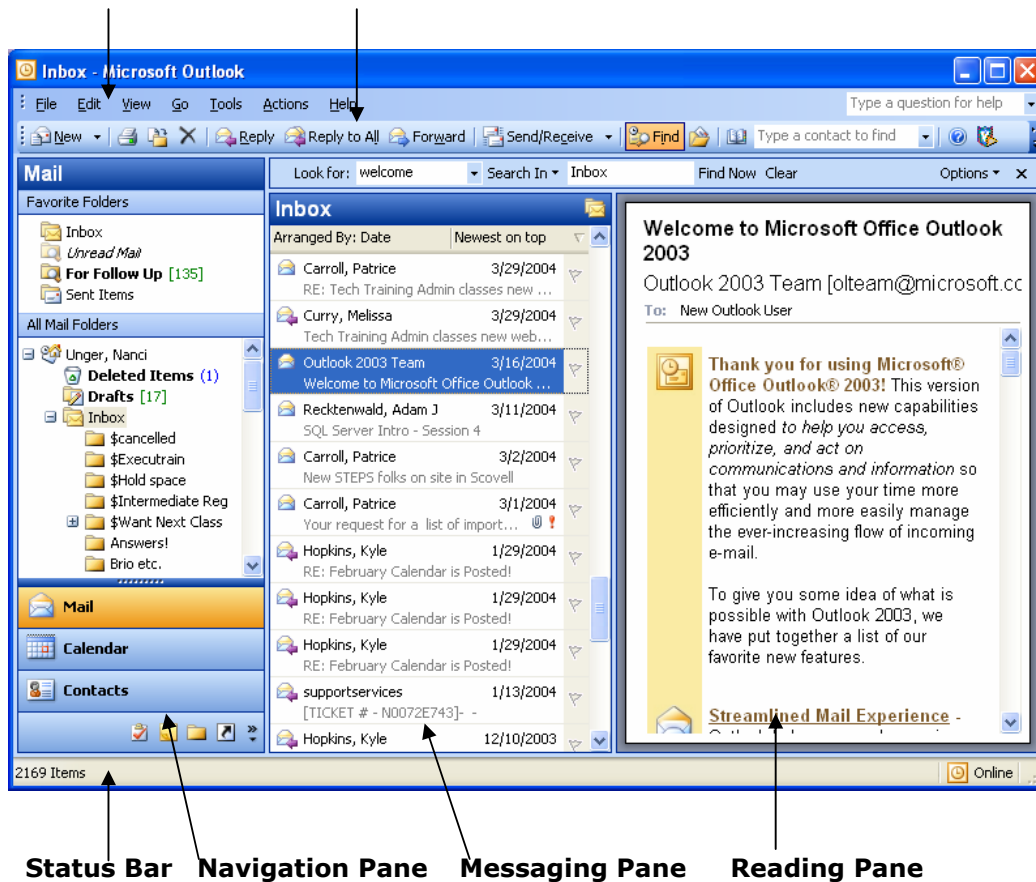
Inbox - Microsoft Outlook

File Edit View Go Tools Actions Help

Type a question for help

New Reply Reply to All Forward Send/Receive Find Type a contact to find

Mail

Look for: welcome Search In Inbox Find Now Clear Options

Favorite Folders

Inbox
Unread Mail
For Follow Up [135]
Sent Items

All Mail Folders

Unger, Nanci
Deleted Items (1)
Drafts [17]
Inbox
$cancelled
$Executrain
$Hold space
$Intermediate Reg
$Want Next Class
Answers!
Brio etc.

Mail
Calendar
Contacts

Inbox

Arranged By: Date Newest on top

Carroll, Patrice 3/29/2004
RE: Tech Training Admin classes new ...
Curry, Melissa 3/29/2004
Tech Training Admin classes new web...
Outlook 2003 Team 3/16/2004
Welcome to Microsoft Office Outlook ...
Recktenwald, Adam J 3/11/2004
SQL Server Intro - Session 4
Carroll, Patrice 3/2/2004
New STEPS folks on site in Scovell
Carroll, Patrice 3/1/2004
Your request for a list of import...
Hopkins, Kyle 1/29/2004
RE: February Calendar is Posted!
Hopkins, Kyle 1/29/2004
RE: February Calendar is Posted!
Hopkins, Kyle 1/29/2004
RE: February Calendar is Posted!
supportservices 1/13/2004
[TICKET # - N0072E743]- -
Hopkins, Kyle 12/10/2003

Welcome to Microsoft Office Outlook 2003

Outlook 2003 Team [olteam@microsoft.cc

To: New Outlook User

Thank you for using Microsoft® Office Outlook® 2003! This version of Outlook includes new capabilities designed to help you access, prioritize, and act on communications and information so that you may use your time more efficiently and more easily manage the ever-increasing flow of incoming e-mail.

To give you some idea of what is possible with Outlook 2003, we have put together a list of our favorite new features.

Streamlined Mail Experience -

2169 Items Online

Status Bar Navigation Pane Messaging Pane Reading Pane